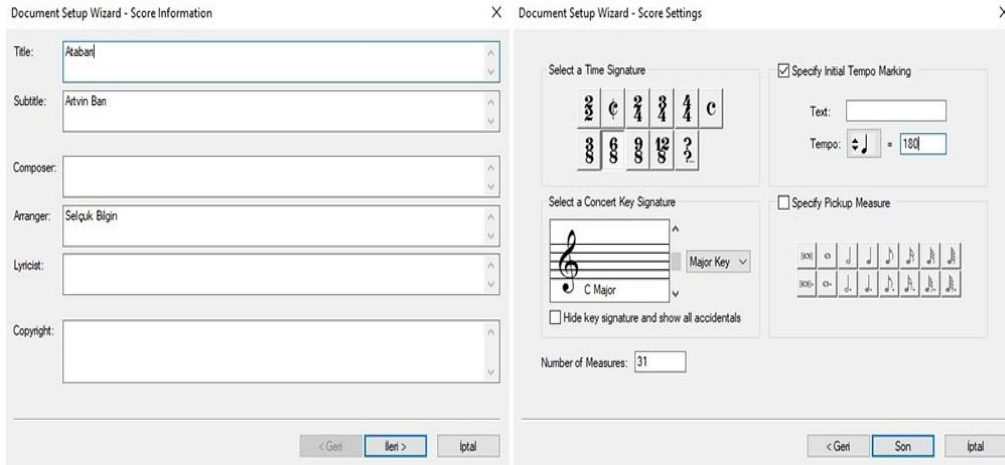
Document Setup Wizard - Score Information

×

Title: Ataban

Subtitle: Artvin Barı

Composer:

Arranger: Selçuk Bilgin

Lyricist:

Copyright:

< Geri

İleri >

İptal

Document Setup Wizard - Score Settings

Select a Time Signature

$\frac{2}{2}$ ¢ $\frac{2}{4}$ $\frac{3}{4}$ $\frac{4}{4}$ c

$\frac{3}{8}$ $\frac{6}{8}$ $\frac{9}{8}$ $\frac{12}{8}$ ?

Specify Initial Tempo Marking

Text:

Tempo: = 180

Select a Concert Key Signature

C Major

Major Key

Hide key signature and show all accidentals

Specify Pickup Measure

Number of Measures: 31

< Geri

Son

İptal